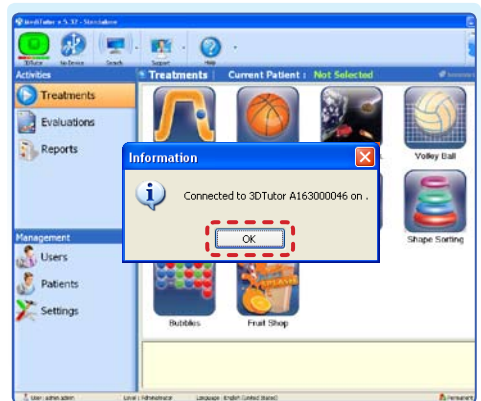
MediTutor v 5.32 - Standalone

3DTutor
No Device
Search
Support
Help

Activities
Treatments
Evaluations
Reports

Treatments Current Patient : Not Selected

Volley Ball
Shape Sorting
Bubbles
Fruit Shop

Information
Connected to 3DTutor A163000046 on .
OK

Management
Users
Patients
Settings

User : admin admin
Level : Administrator
Language : English (United States)
Permanent